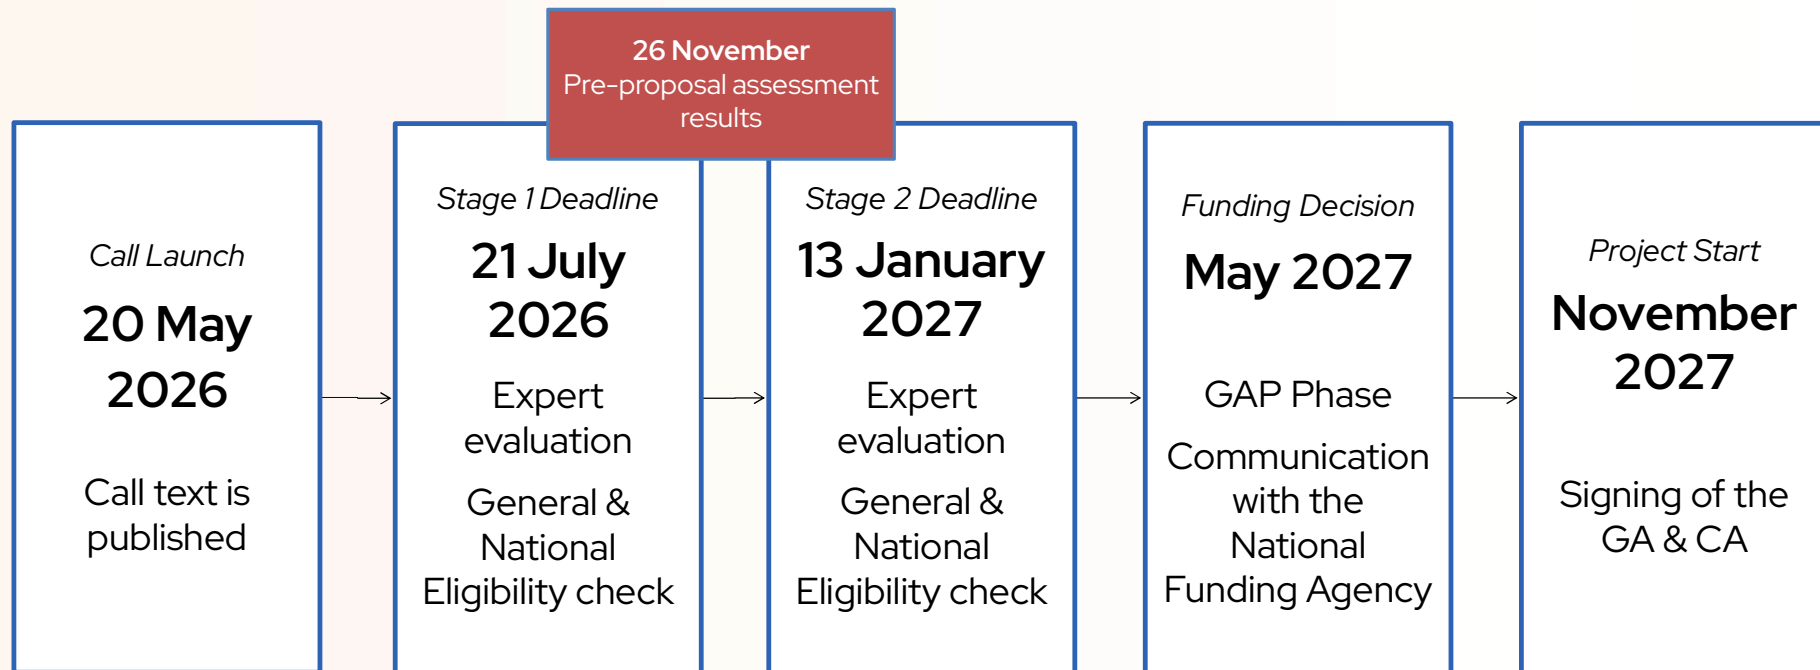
26 November
Pre-proposal assessment results

Call Launch
20 May 2026
Call text is published

Stage 1 Deadline
21 July 2026
Expert evaluation
General & National Eligibility check

Stage 2 Deadline
13 January 2027
Expert evaluation
General & National Eligibility check

Funding Decision
May 2027
GAP Phase
Communication with the National Funding Agency

Project Start
November 2027
Signing of the GA & CA